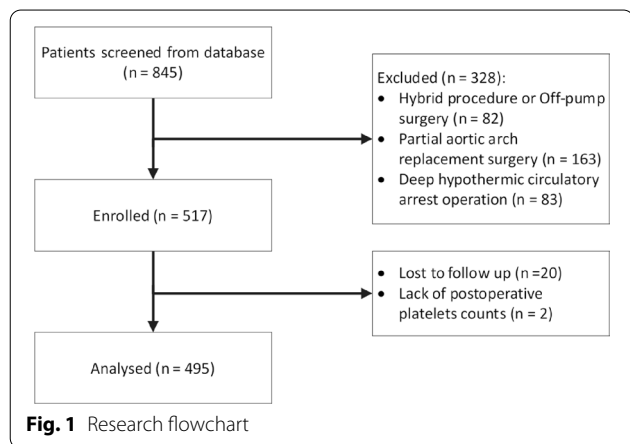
Patients screened from database (n = 845)

Excluded (n = 328):
- Hybrid procedure or Off-pump surgery (n = 82)
- Partial aortic arch replacement surgery (n = 163)
- Deep hypothermic circulatory arrest operation (n = 83)

Enrolled (n = 517)

- Lost to follow up (n =20)
- Lack of postoperative platelets counts (n = 2)

Analysed (n = 495)

**Fig. 1** Research flowchart